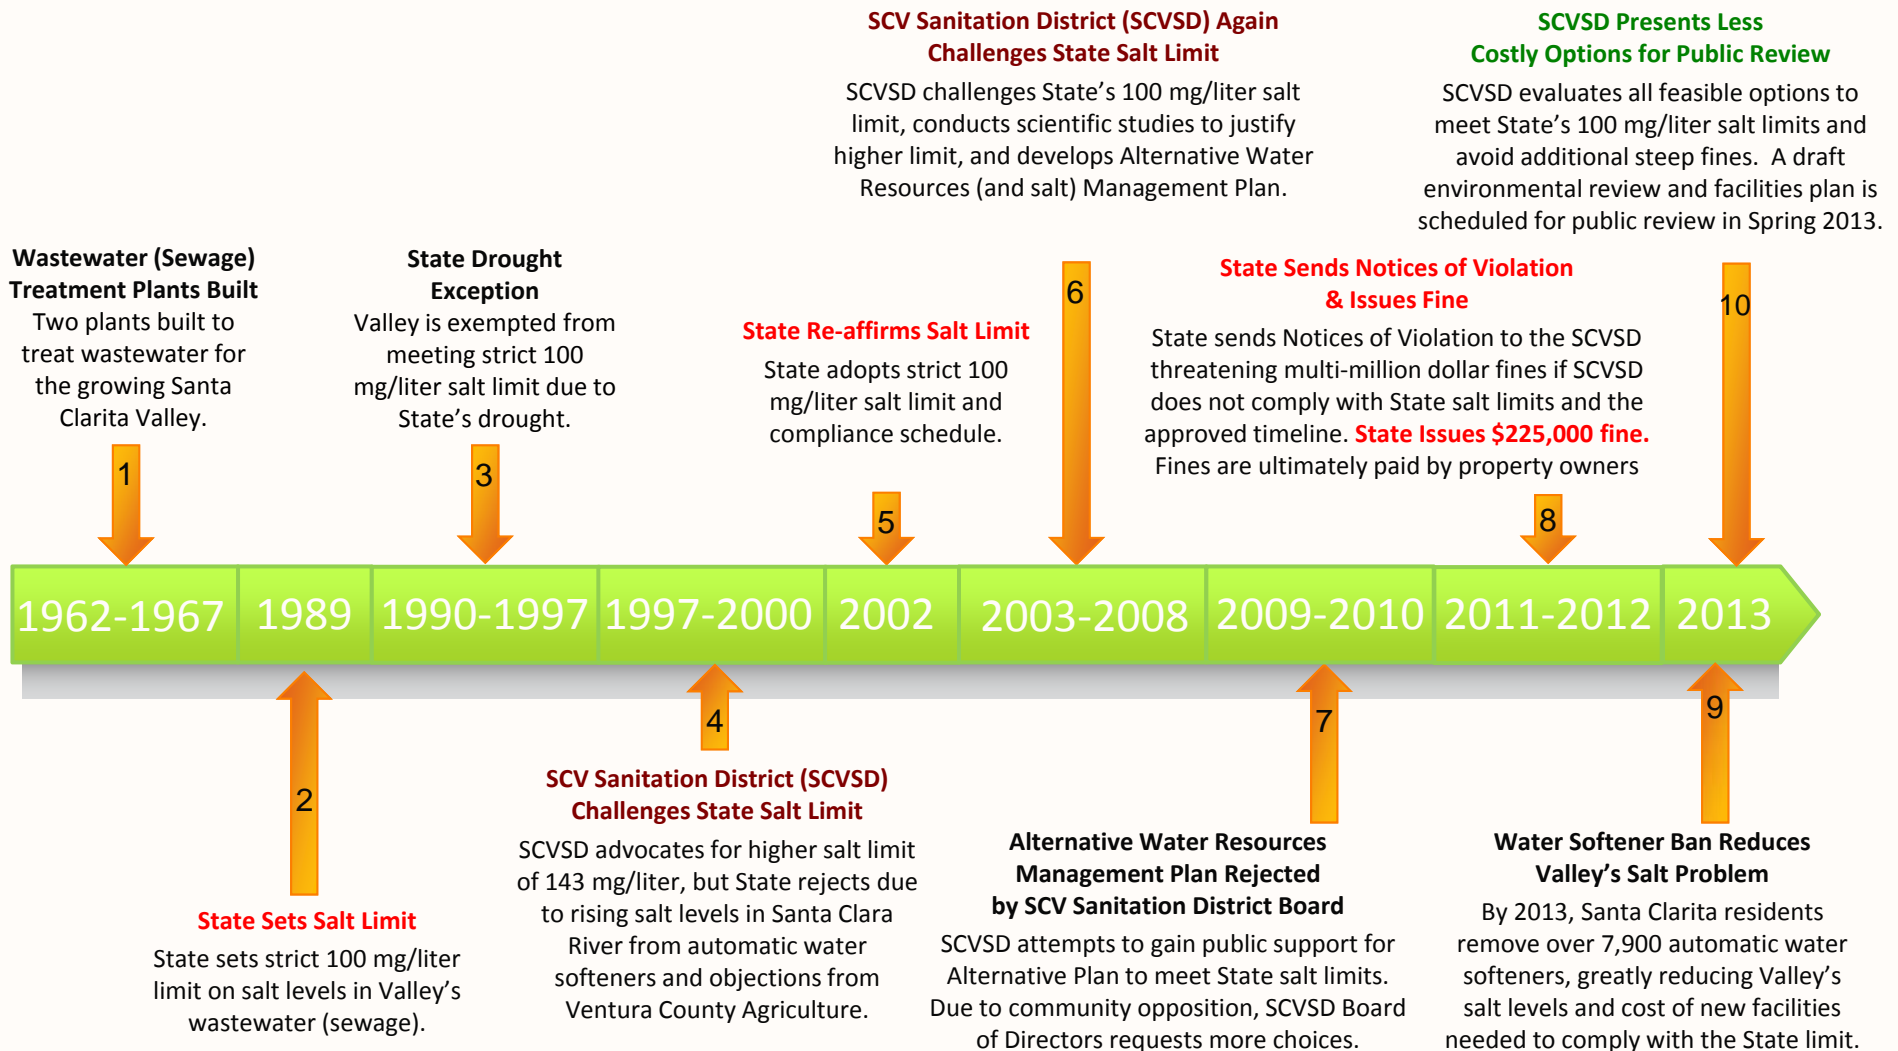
SCV Sanitation District (SCVSD) Again Challenges State Salt Limit

SCVSD challenges State's 100 mg/liter salt limit, conducts scientific studies to justify higher limit, and develops Alternative Water Resources (and salt) Management Plan.

SCVSD Presents Less Costly Options for Public Review

SCVSD evaluates all feasible options to meet State's 100 mg/liter salt limits and avoid additional steep fines. A draft environmental review and facilities plan is scheduled for public review in Spring 2013.

Wastewater (Sewage) Treatment Plants Built

Two plants built to treat wastewater for the growing Santa Clarita Valley.

State Drought Exception

Valley is exempted from meeting strict 100 mg/liter salt limit due to State's drought.

State Re-affirms Salt Limit

State adopts strict 100 mg/liter salt limit and compliance schedule.

State Sends Notices of Violation & Issues Fine

State sends Notices of Violation to the SCVSD threatening multi-million dollar fines if SCVSD does not comply with State salt limits and the approved timeline. State Issues $225,000 fine. Fines are ultimately paid by property owners

1

3

5

6

8

10

| 1962-1967 | 1989 | 1990-1997 | 1997-2000 | 2002 | 2003-2008 | 2009-2010 | 2011-2012 | 2013 |
|---|---|---|---|---|---|---|---|---|

2

4

7

9

State Sets Salt Limit

State sets strict 100 mg/liter limit on salt levels in Valley's wastewater (sewage).

SCV Sanitation District (SCVSD) Challenges State Salt Limit

SCVSD advocates for higher salt limit of 143 mg/liter, but State rejects due to rising salt levels in Santa Clara River from automatic water softeners and objections from Ventura County Agriculture.

Alternative Water Resources Management Plan Rejected by SCV Sanitation District Board

SCVSD attempts to gain public support for Alternative Plan to meet State salt limits. Due to community opposition, SCVSD Board of Directors requests more choices.

Water Softener Ban Reduces Valley's Salt Problem

By 2013, Santa Clarita residents remove over 7,900 automatic water softeners, greatly reducing Valley's salt levels and cost of new facilities needed to comply with the State limit.